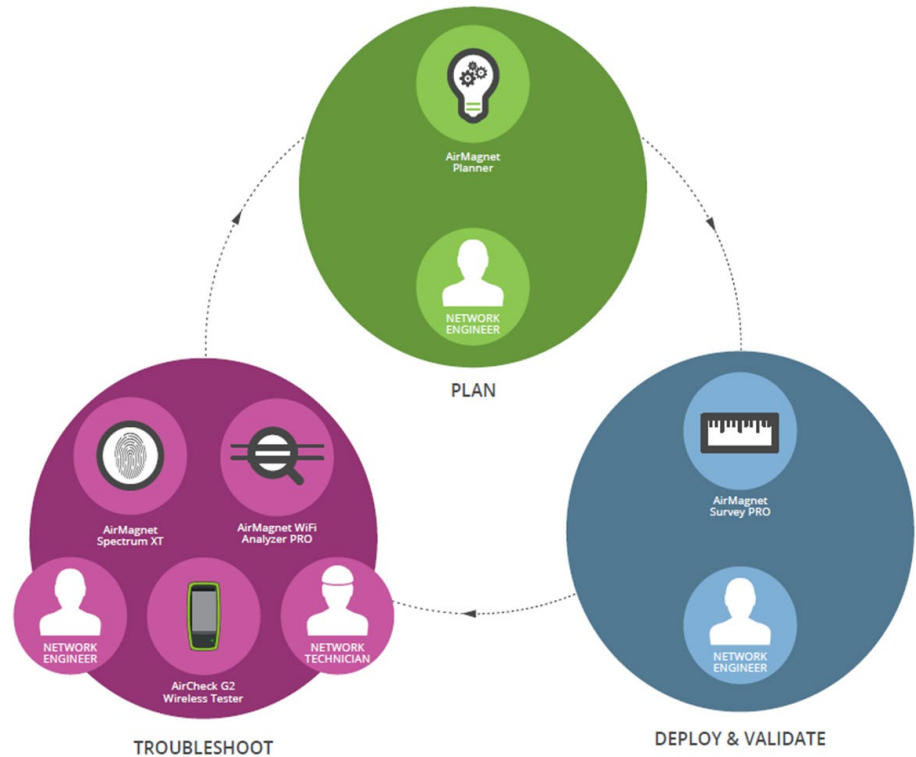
AirMagnet Planner

NETWORK ENGINEER

PLAN

AirMagnet Survey PRO

NETWORK ENGINEER

DEPLOY & VALIDATE

AirMagnet Spectrum XT

AirMagnet WiFi Analyzer PRO

NETWORK ENGINEER

AirCheck G2 Wireless Tester

NETWORK TECHNICIAN

TROUBLESHOOT